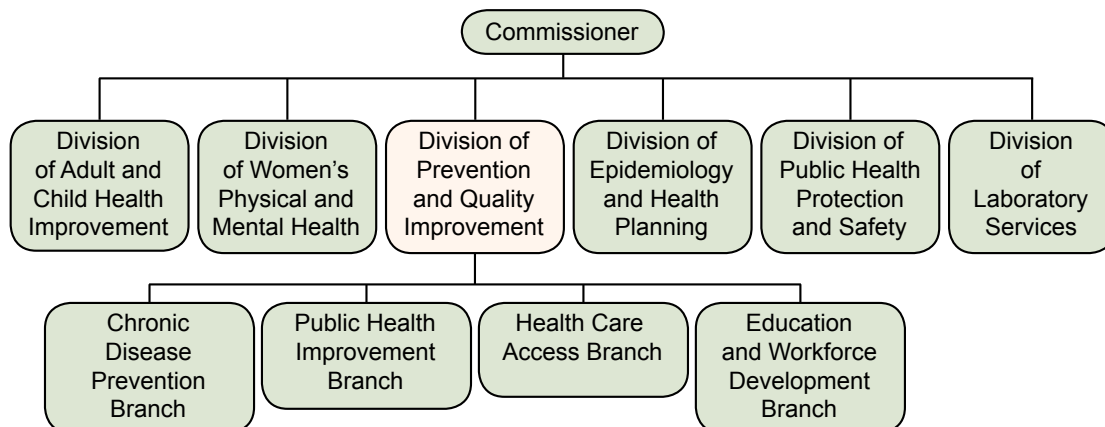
Commissioner

Division of Adult and Child Health Improvement

Division of Women's Physical and Mental Health

Division of Prevention and Quality Improvement

Division of Epidemiology and Health Planning

Division of Public Health Protection and Safety

Division of Laboratory Services

Chronic Disease Prevention Branch

Public Health Improvement Branch

Health Care Access Branch

Education and Workforce Development Branch